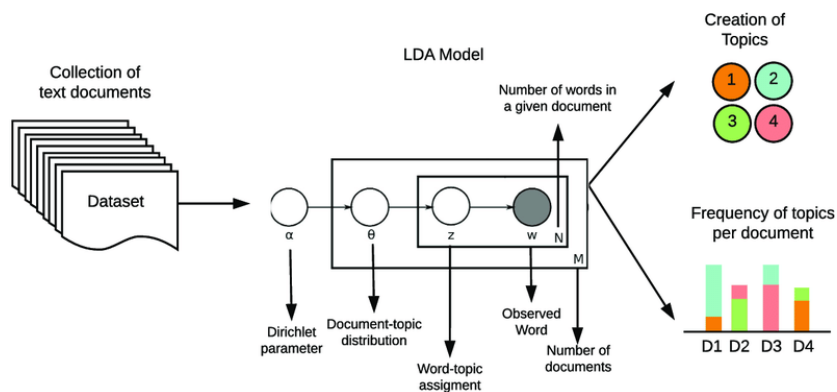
Collection of text documents

Dataset

LDA Model

Number of words in a given document

α

θ

z

w

N

M

Dirichlet parameter

Document-topic distribution

Word-topic assigment

Observed Word

Number of documents

Creation of Topics

1

2

3

4

Frequency of topics per document

D1

D2

D3

D4